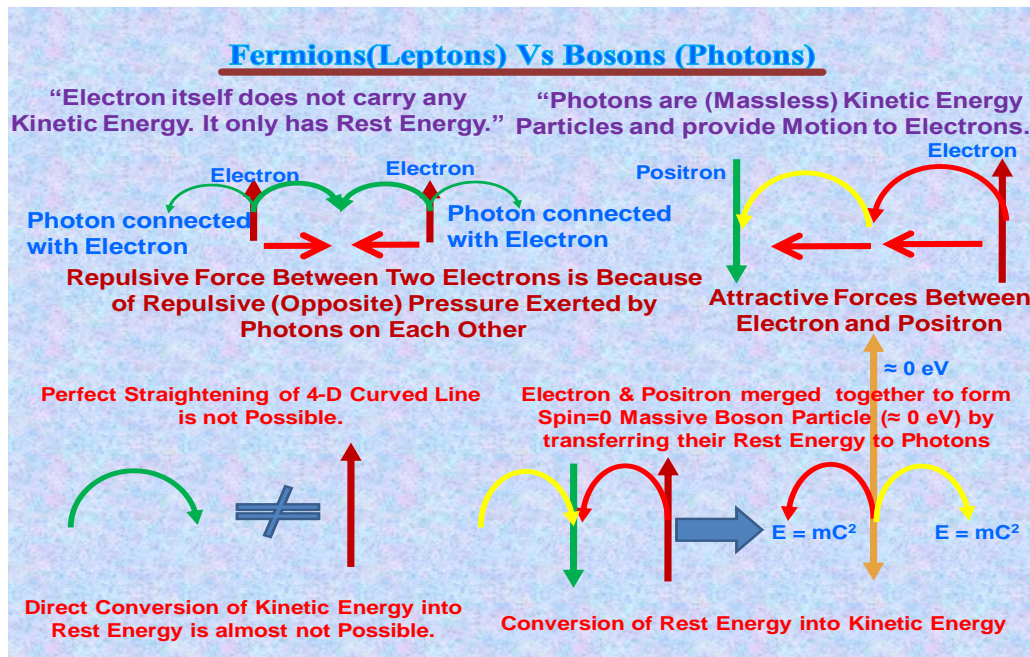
Fermions(Leptons) Vs Bosons (Photons)

"Electron itself does not carry any Kinetic Energy. It only has Rest Energy."

"Photons are (Massless) Kinetic Energy Particles and provide Motion to Electrons.

Electron

Electron

Photon connected with Electron

Photon connected with Electron

Repulsive Force Between Two Electrons is Because of Repulsive (Opposite) Pressure Exerted by Photons on Each Other

Positron

Electron

Attractive Forces Between Electron and Positron

≈ 0 eV

Perfect Straightening of 4-D Curved Line is not Possible.

Electron & Positron merged together to form Spin=0 Massive Boson Particle (≈ 0 eV) by transferring their Rest Energy to Photons

$\neq$

$E = mC^2$

$E = mC^2$

Direct Conversion of Kinetic Energy into Rest Energy is almost not Possible.

Conversion of Rest Energy into Kinetic Energy